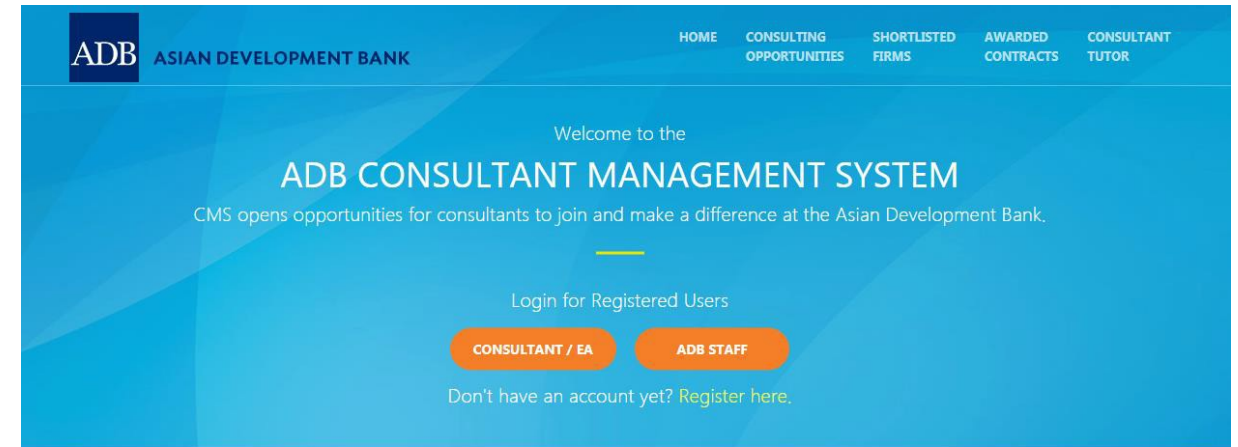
ADB ASIAN DEVELOPMENT BANK

HOME
CONSULTING OPPORTUNITIES
SHORTLISTED FIRMS
AWARDED CONTRACTS
CONSULTANT TUTOR

Welcome to the

ADB CONSULTANT MANAGEMENT SYSTEM

CMS opens opportunities for consultants to join and make a difference at the Asian Development Bank.

Login for Registered Users

CONSULTANT / EA
ADB STAFF

Don't have an account yet? Register here.